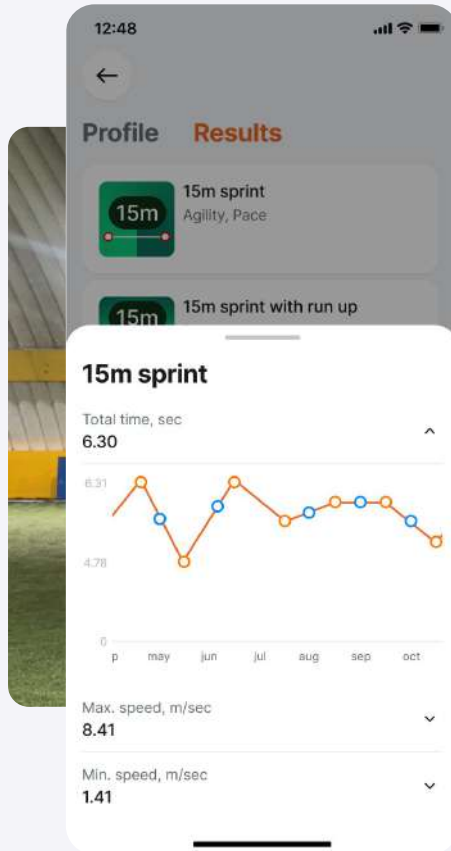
12:48

←

Profile Results

15m

15m sprint
Agility, Pace

15m

15m sprint with run up

15m sprint

Total time, sec
6.30

6.31

4.78

0

p may jun jul aug sep oct

Max. speed, m/sec
8.41

Min. speed, m/sec
1.41